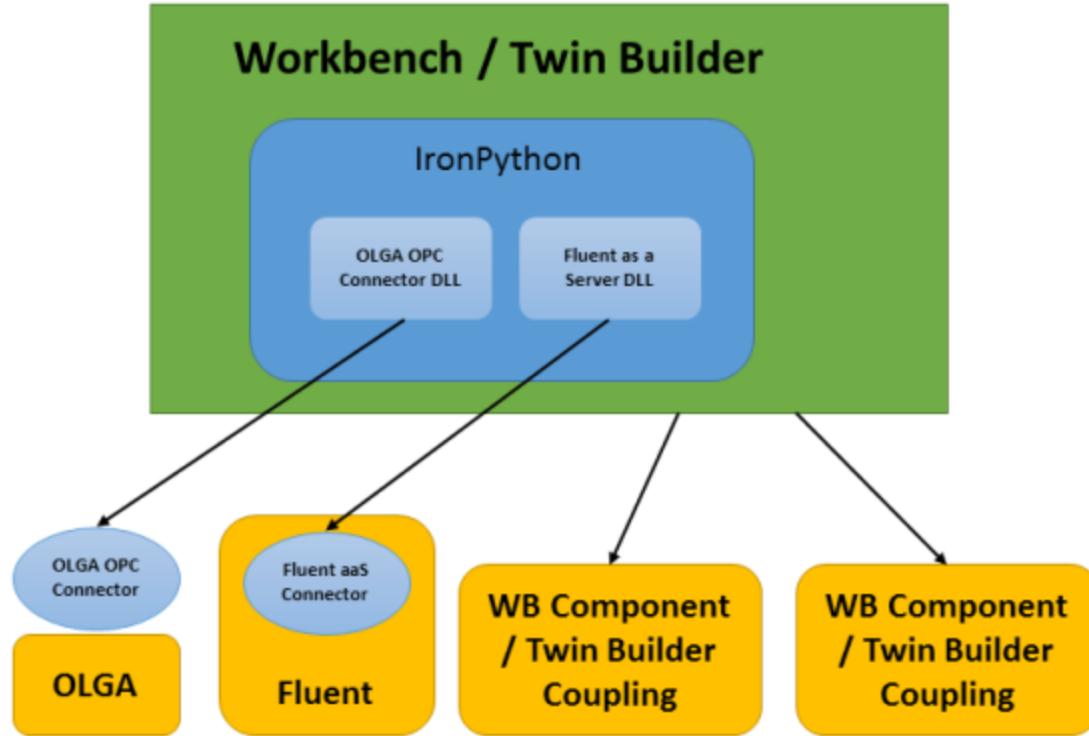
Workbench / Twin Builder

IronPython

OLGA OPC Connector DLL

Fluent as a Server DLL

OLGA OPC Connector

OLGA

Fluent aaS Connector

Fluent

WB Component / Twin Builder Coupling

WB Component / Twin Builder Coupling